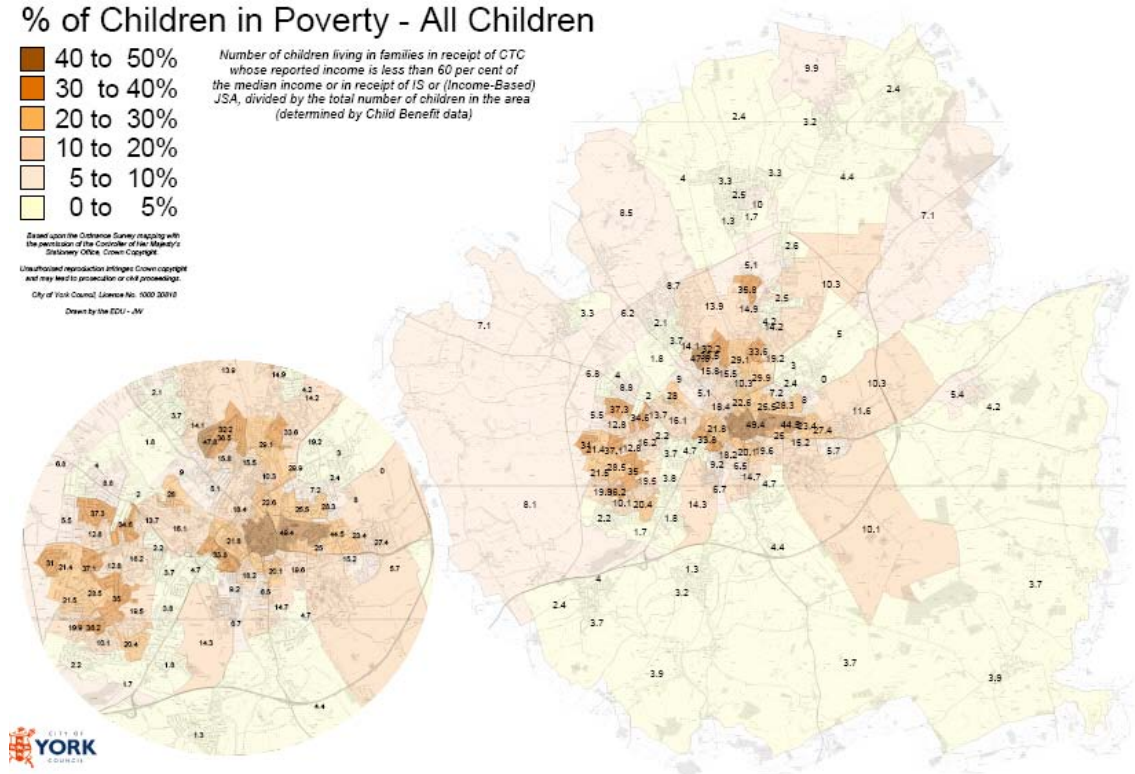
% of Children in Poverty - All Children

40 to 50%
30 to 40%
20 to 30%
10 to 20%
5 to 10%
0 to 5%

Number of children living in families in receipt of CTC whose reported income is less than 60 per cent of the median income or in receipt of IS or (Income-Based) JSA, divided by the total number of children in the area (determined by Child Benefit data)

Based upon the Ordnance Survey mapping with the permission of the Controller of Her Majesty's Stationery Office, Crown Copyright.

Unauthorised reproduction infringes Crown copyright and may lead to prosecution or civil proceedings.

City of York Council, Licence No. 1000 20818

Drawn by the EDU - JW

9.9 2.4 2.4 3.2 4 3.3 3.3 4.4 2.5 10 8.5 1.3 1.7 7.1 2.6 5.1 8.7 35.8 10.3 2.5 13.9 14.9 7.1 3.3 6.2 2.1 4.2 14.2 5 3.7 1.8 15.8 15.5 29.1 33.6 19.2 10.3 29.9 3 7.2 2.4 0 6.8 4 8.8 9 2 28 5.1 18.4 22.6 25.5 28.3 8 10.3 5.4 4.2 5.5 37.3 34.6 13.7 16.1 12.8 21.8 49.4 44.5 23.4 27.4 11.6 16.2 33.8 25 15.2 5.7 31 21.4 37.1 12.8 3.2 3.7 4.7 18.2 20.1 19.6 9.2 6.5 21.5 28.5 35 19.5 3.8 14.7 4.7 8.1 19.9 36.2 6.7 10.1 20.4 14.3 2.2 1.8 1.7 4.4 10.1 1.3 4 3.2 2.4 3.7 3.7 3.7 3.9 3.9

13.9 14.9 4.2 14.2 2.1 3.7 14.1 32.2 47.8 36.5 29.1 33.6 19.2 1.8 15.8 15.5 29.9 3 6.8 4 9 10.3 7.2 2.4 0 8.8 28 5.1 2 26.5 28.3 8 37.3 34.6 13.7 18.4 22.6 5.5 16.1 12.8 21.8 49.4 44.5 23.4 27.4 16.2 33.8 25 15.2 5.7 31 21.4 37.1 12.8 3.2 3.7 4.7 18.2 20.1 19.6 9.2 6.5 21.5 28.5 35 19.5 3.8 14.7 4.7 6.7 19.9 36.2 10.1 20.4 14.3 2.2 1.8 1.7 4.4 1.3

CITY OF YORK COUNCIL